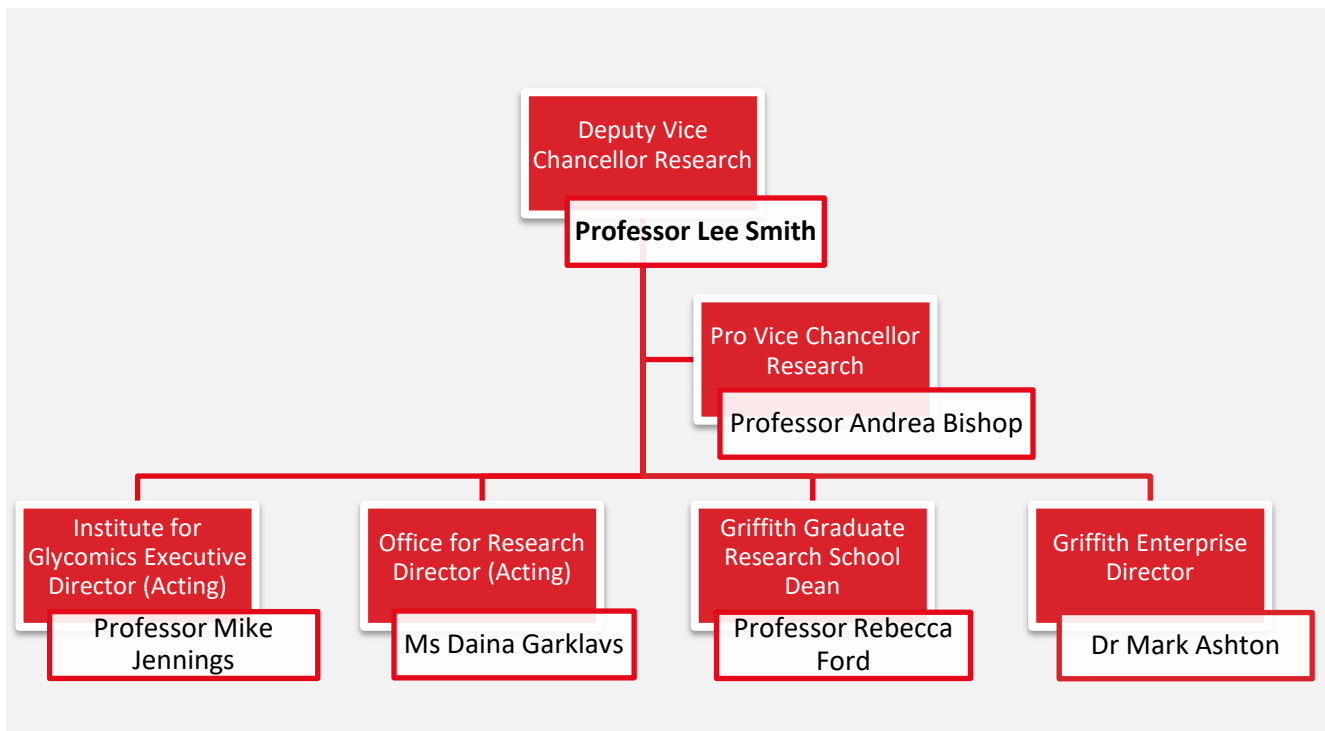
Deputy Vice Chancellor Research

Professor Lee Smith

Pro Vice Chancellor Research

Professor Andrea Bishop

Institute for Glycomics Executive Director (Acting)

Professor Mike Jennings

Office for Research Director (Acting)

Ms Daina Garklavs

Griffith Graduate Research School Dean

Professor Rebecca Ford

Griffith Enterprise Director

Dr Mark Ashton